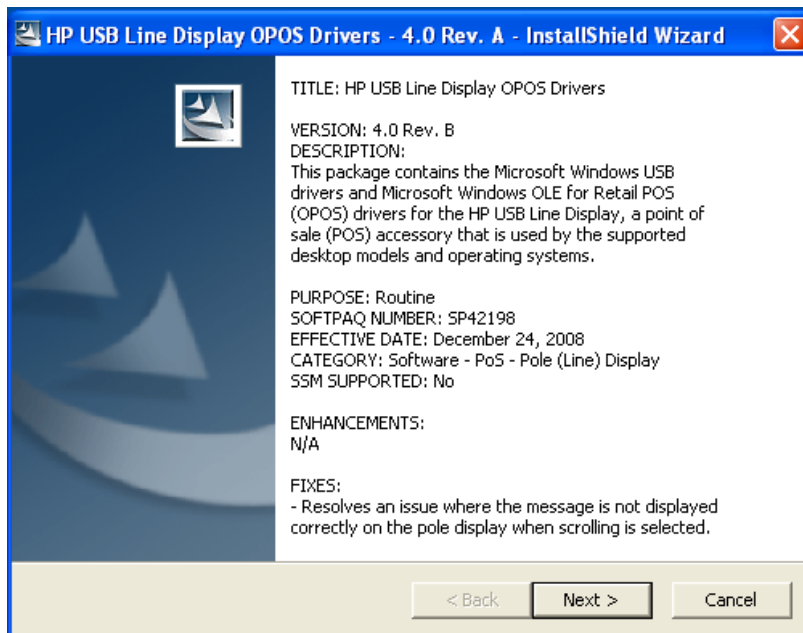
HP USB Line Display OPOS Drivers - 4.0 Rev. A - InstallShield Wizard

TITLE: HP USB Line Display OPOS Drivers

VERSION: 4.0 Rev. B
DESCRIPTION:
This package contains the Microsoft Windows USB drivers and Microsoft Windows OLE for Retail POS (OPOS) drivers for the HP USB Line Display, a point of sale (POS) accessory that is used by the supported desktop models and operating systems.

PURPOSE: Routine
SOFTPAQ NUMBER: SP42198
EFFECTIVE DATE: December 24, 2008
CATEGORY: Software - PoS - Pole (Line) Display
SSM SUPPORTED: No

ENHANCEMENTS:
N/A

FIXES:
- Resolves an issue where the message is not displayed correctly on the pole display when scrolling is selected.

< Back
Next >
Cancel